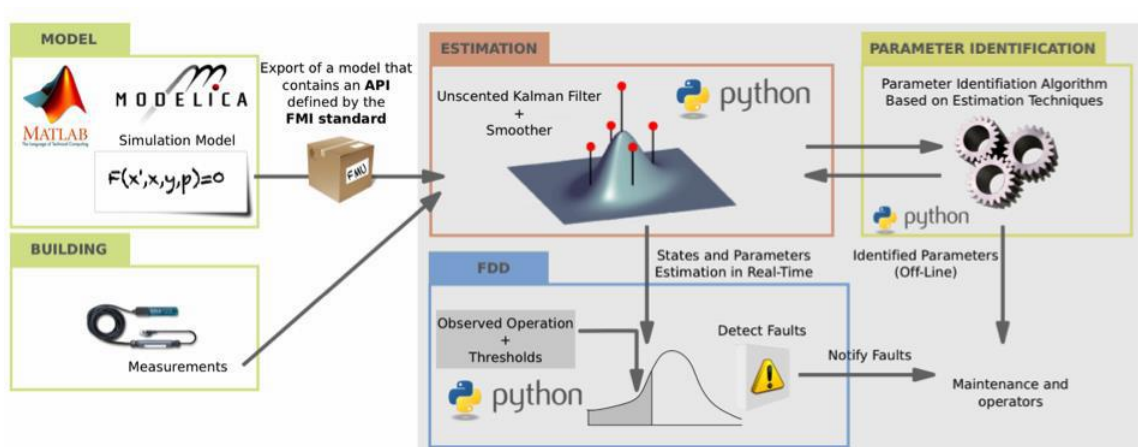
MODEL

MATLAB
The Language of Technical Computing

MODELICA

Simulation Model

$F(x',x,y,p)=0$

Export of a model that contains an **API** defined by the **FMI standard**

FMU

ESTIMATION

Unscented Kalman Filter + Smoother

python

PARAMETER IDENTIFICATION

Parameter Identifiation Algorithm Based on Estimation Techniques

python

BUILDING

Measurements

States and Parameters Estimation in Real-Time

Identified Parameters (Off-Line)

FDD

Observed Operation + Thresholds

Detect Faults

python

Notify Faults

Maintenance and operators